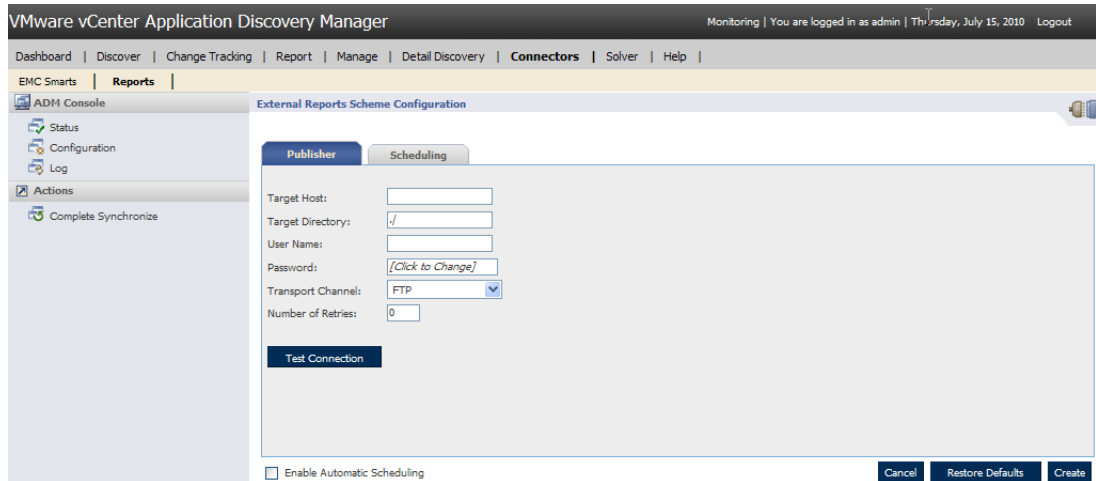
VMware vCenter Application Discovery Manager

Monitoring | You are logged in as admin | Thursday, July 15, 2010 Logout

Dashboard | Discover | Change Tracking | Report | Manage | Detail Discovery | Connectors | Solver | Help |

EMC Smarts | Reports |

ADM Console

Status

Configuration

Log

Actions

Complete Synchronize

External Reports Scheme Configuration

Publisher

Scheduling

Target Host:

Target Directory: ./

User Name:

Password: [Click to Change]

Transport Channel: FTP

Number of Retries: 0

Test Connection

Enable Automatic Scheduling

Cancel

Restore Defaults

Create